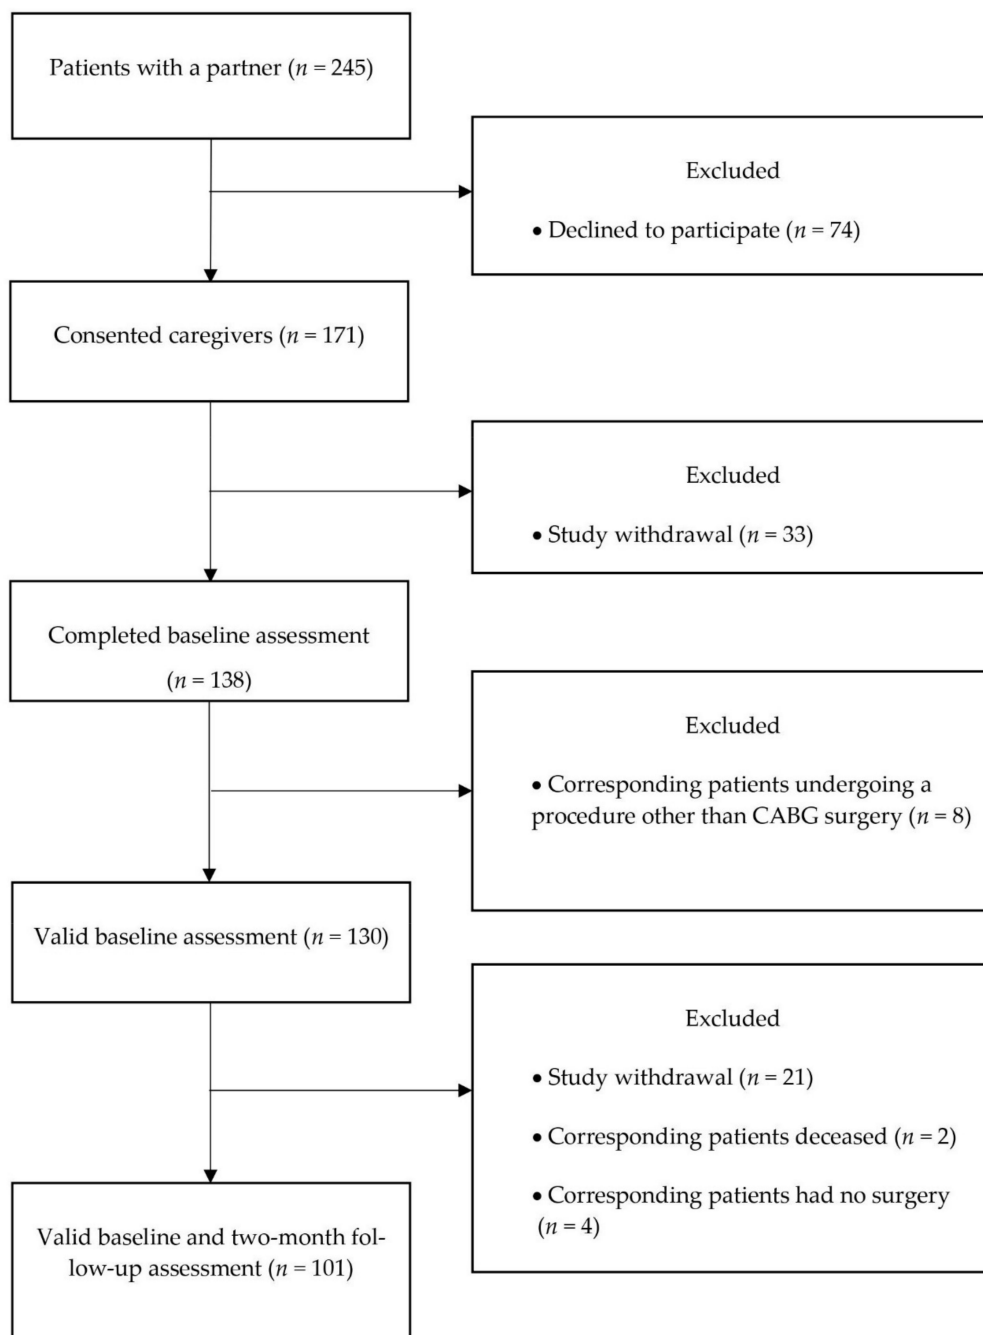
Patients with a partner ($n = 245$)

Excluded

• Declined to participate ($n = 74$)

Consented caregivers ($n = 171$)

Excluded

• Study withdrawal ($n = 33$)

Completed baseline assessment ($n = 138$)

Excluded

• Corresponding patients undergoing a procedure other than CABG surgery ($n = 8$)

Valid baseline assessment ($n = 130$)

Excluded

• Study withdrawal ($n = 21$)

• Corresponding patients deceased ($n = 2$)

• Corresponding patients had no surgery ($n = 4$)

Valid baseline and two-month follow-up assessment ($n = 101$)